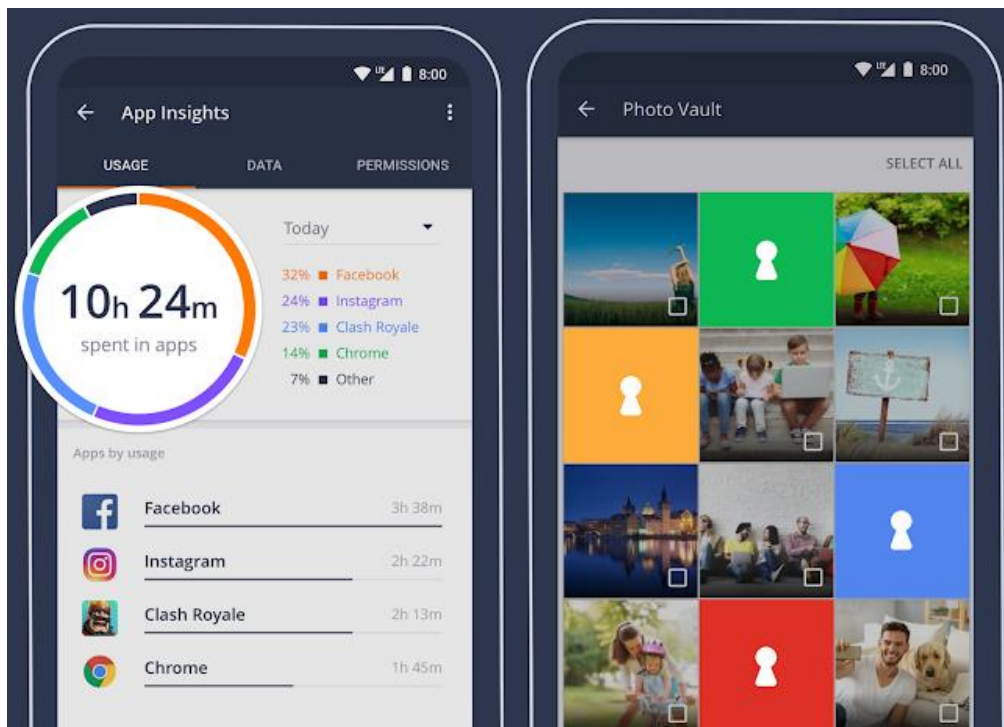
8:00

App Insights

USAGE DATA PERMISSIONS

10h 24m
spent in apps

Today

32% Facebook
24% Instagram
23% Clash Royale
14% Chrome
7% Other

Apps by usage

Facebook 3h 38m
Instagram 2h 22m
Clash Royale 2h 13m
Chrome 1h 45m

8:00

Photo Vault

SELECT ALL